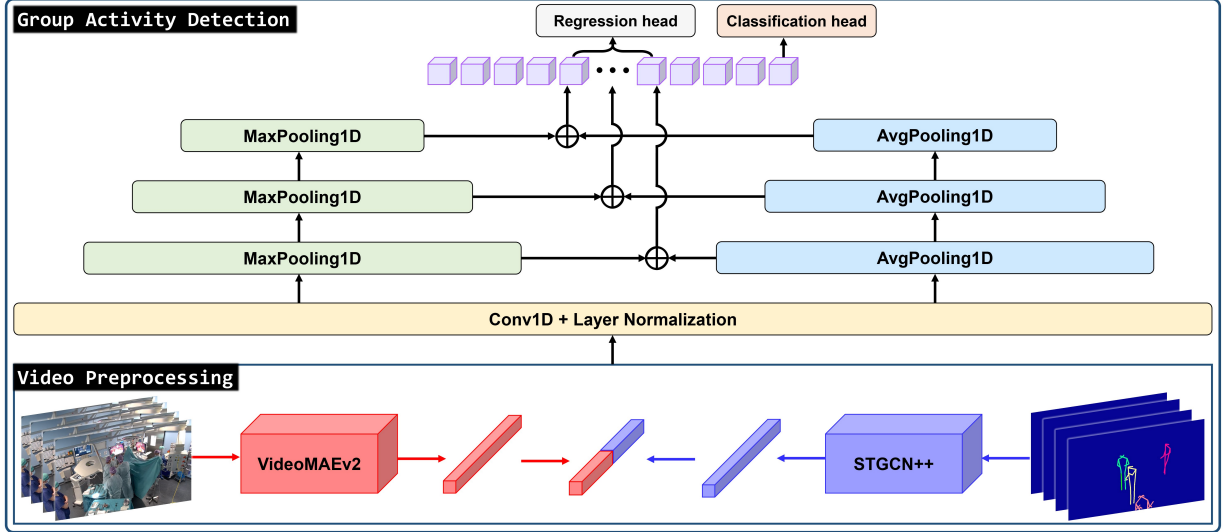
Group Activity Detection

Regression head

Classification head

MaxPooling1D

MaxPooling1D

MaxPooling1D

AvgPooling1D

AvgPooling1D

AvgPooling1D

Conv1D + Layer Normalization

Video Preprocessing

VideoMAEv2

STGCN++